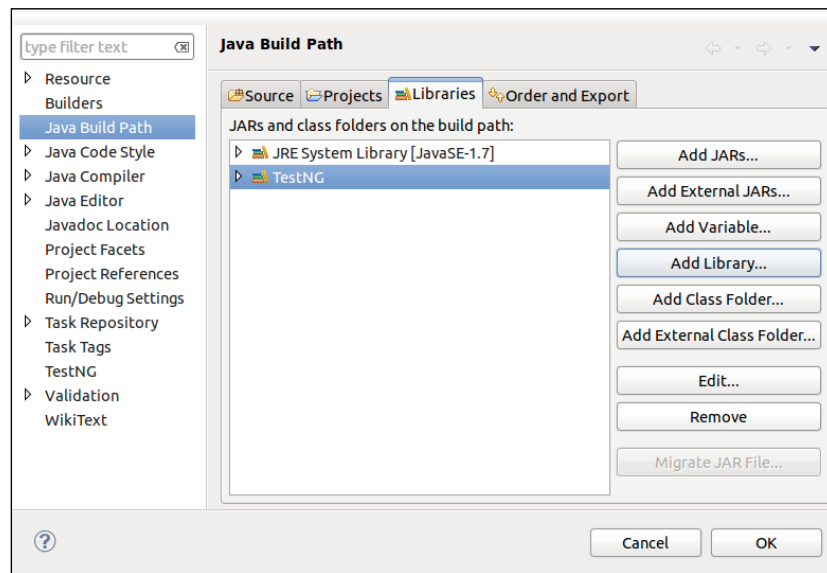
type filter text

Resource
Builders
Java Build Path
Java Code Style
Java Compiler
Java Editor
Javadoc Location
Project Facets
Project References
Run/Debug Settings
Task Repository
Task Tags
TestNG
Validation
WikiText

Java Build Path

Source
Projects
Libraries
Order and Export

JARs and class folders on the build path:

JRE System Library [JavaSE-1.7]
TestNG

Add JARs...
Add External JARs...
Add Variable...
Add Library...
Add Class Folder...
Add External Class Folder...
Edit...
Remove
Migrate JAR File...

?
Cancel
OK